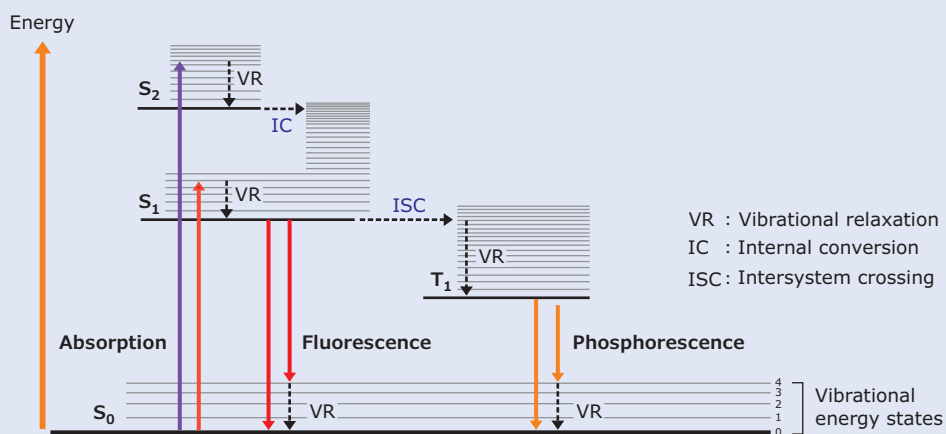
Energy

$S_2$

VR

IC

$S_1$

VR

ISC

VR

$T_1$

VR : Vibrational relaxation
IC : Internal conversion
ISC : Intersystem crossing

Absorption

Fluorescence

Phosphorescence

$S_0$

VR

VR

4
3
2
1
0

Vibrational energy states